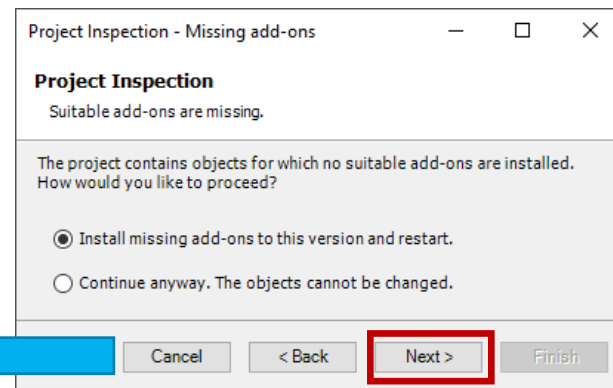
Project Inspection - Missing add-ons

Project Inspection

Suitable add-ons are missing.

The project contains objects for which no suitable add-ons are installed. How would you like to proceed?

Install missing add-ons to this version and restart.

Continue anyway. The objects cannot be changed.

Cancel

< Back

Next >

Finish